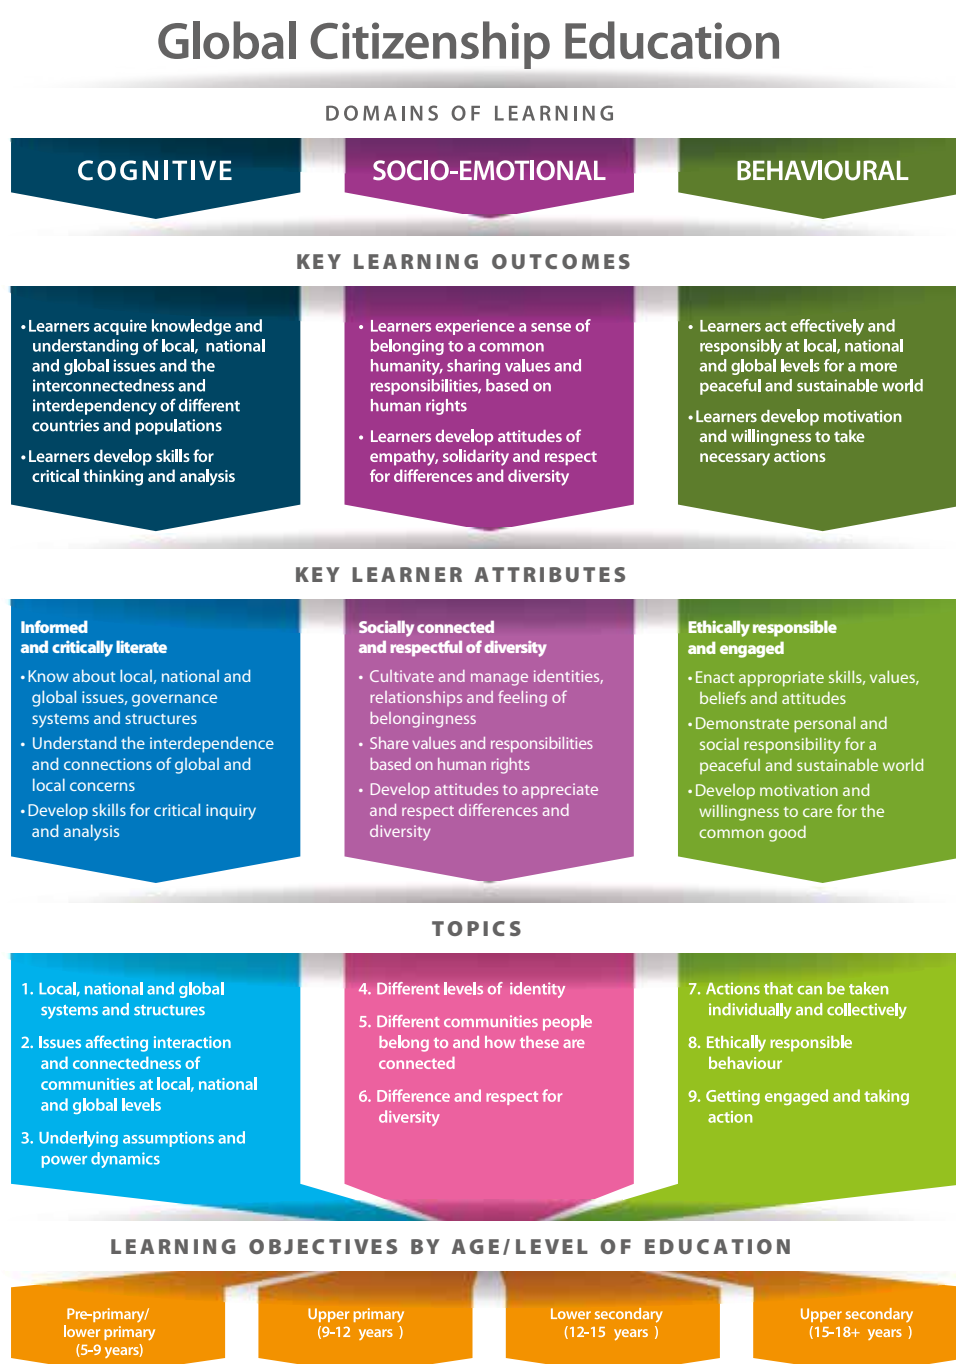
Global Citizenship Education

DOMAINS OF LEARNING

COGNITIVE

SOCIO-EMOTIONAL

BEHAVIOURAL

KEY LEARNING OUTCOMES

• Learners acquire knowledge and understanding of local, national and global issues and the interconnectedness and interdependency of different countries and populations

• Learners develop skills for critical thinking and analysis

• Learners experience a sense of belonging to a common humanity, sharing values and responsibilities, based on human rights

• Learners develop attitudes of empathy, solidarity and respect for differences and diversity

• Learners act effectively and responsibly at local, national and global levels for a more peaceful and sustainable world

• Learners develop motivation and willingness to take necessary actions

KEY LEARNER ATTRIBUTES

Informed and critically literate

• Know about local, national and global issues, governance systems and structures

• Understand the interdependence and connections of global and local concerns

• Develop skills for critical inquiry and analysis

Socially connected and respectful of diversity

• Cultivate and manage identities, relationships and feeling of belongingness

• Share values and responsibilities based on human rights

• Develop attitudes to appreciate and respect differences and diversity

Ethically responsible and engaged

• Enact appropriate skills, values, beliefs and attitudes

• Demonstrate personal and social responsibility for a peaceful and sustainable world

• Develop motivation and willingness to care for the common good

TOPICS

1. Local, national and global systems and structures

2. Issues affecting interaction and connectedness of communities at local, national and global levels

3. Underlying assumptions and power dynamics

4. Different levels of identity

5. Different communities people belong to and how these are connected

6. Difference and respect for diversity

7. Actions that can be taken individually and collectively

8. Ethically responsible behaviour

9. Getting engaged and taking action

LEARNING OBJECTIVES BY AGE/LEVEL OF EDUCATION

Pre-primary/ lower primary (5-9 years)

Upper primary (9-12 years )

Lower secondary (12-15 years )

Upper secondary (15-18+ years )